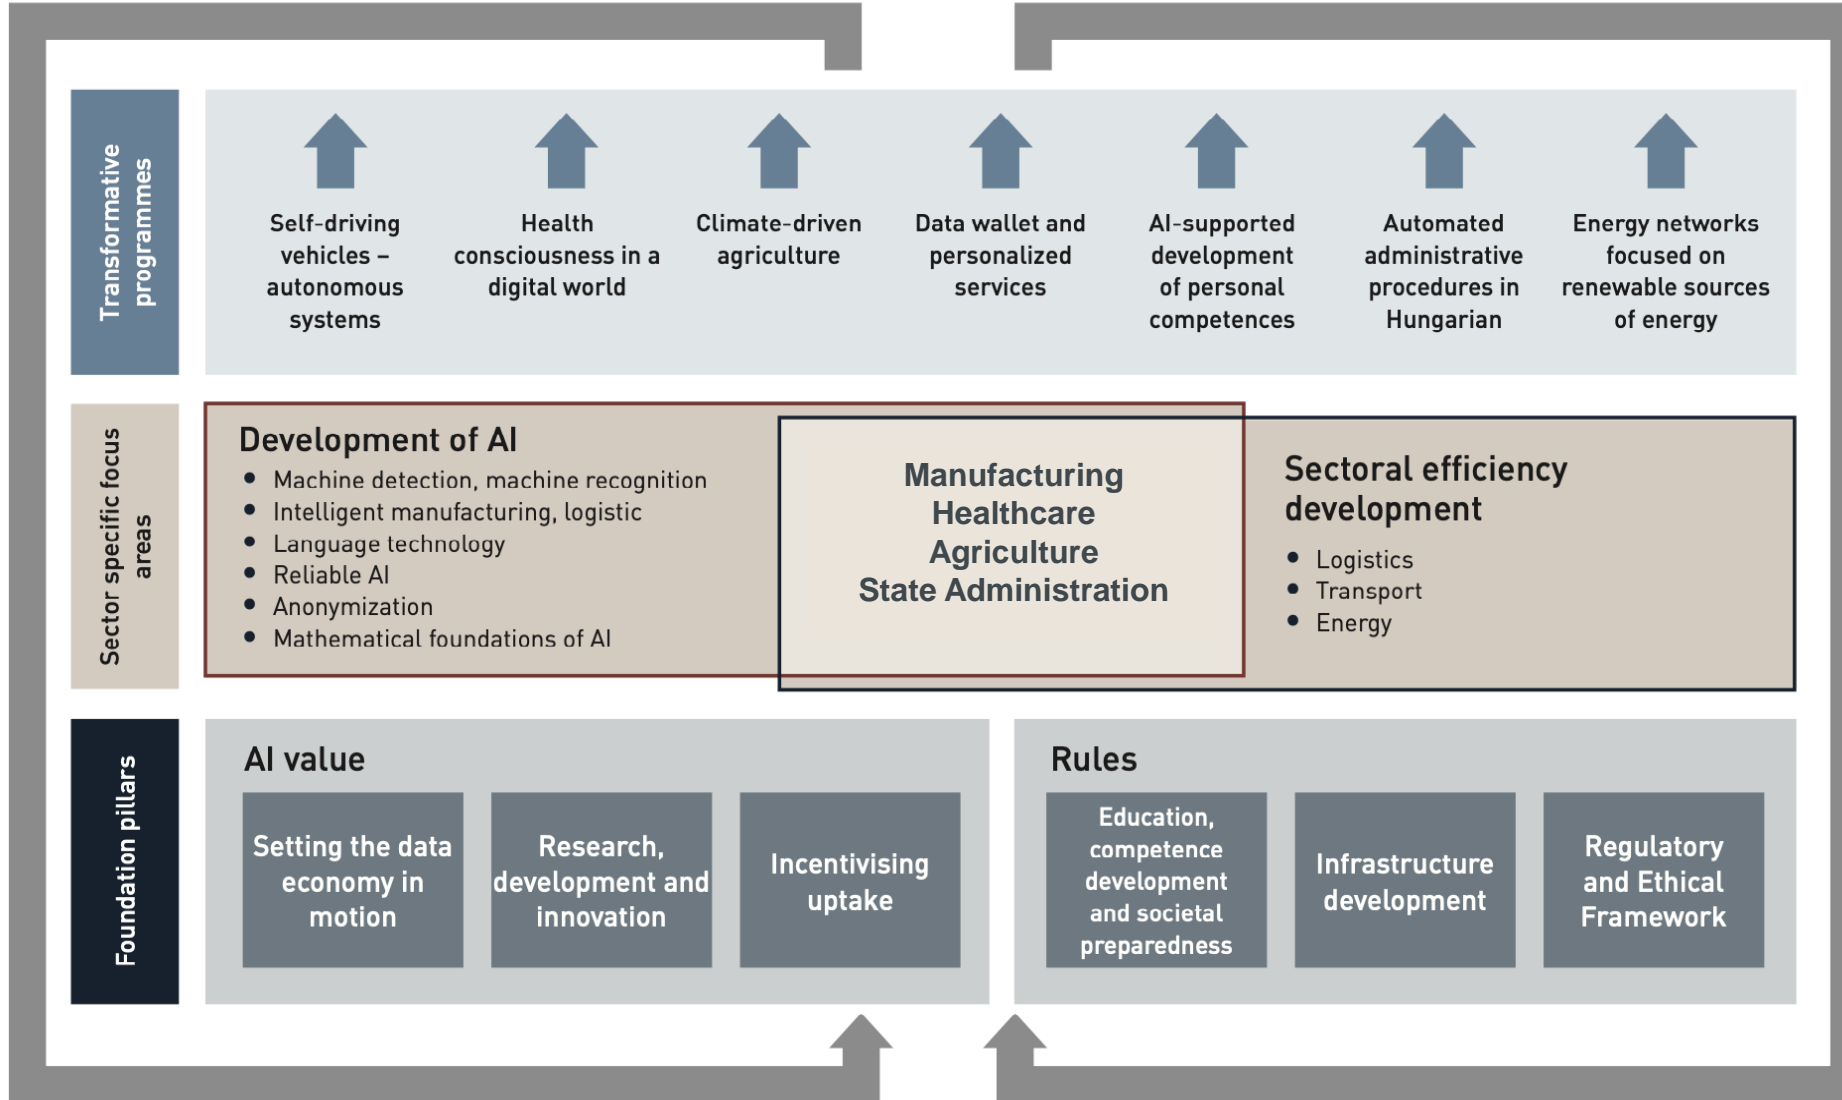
Transformative programmes

Self-driving vehicles – autonomous systems

Health consciousness in a digital world

Climate-driven agriculture

Data wallet and personalized services

AI-supported development of personal competences

Automated administrative procedures in Hungarian

Energy networks focused on renewable sources of energy

Sector specific focus areas

Development of AI
- Machine detection, machine recognition
- Intelligent manufacturing, logistic
- Language technology
- Reliable AI
- Anonymization
- Mathematical foundations of AI

Manufacturing
Healthcare
Agriculture
State Administration

Sectoral efficiency development
- Logistics
- Transport
- Energy

Foundation pillars

AI value

Setting the data economy in motion

Research, development and innovation

Incentivising uptake

Rules

Education, competence development and societal preparedness

Infrastructure development

Regulatory and Ethical Framework